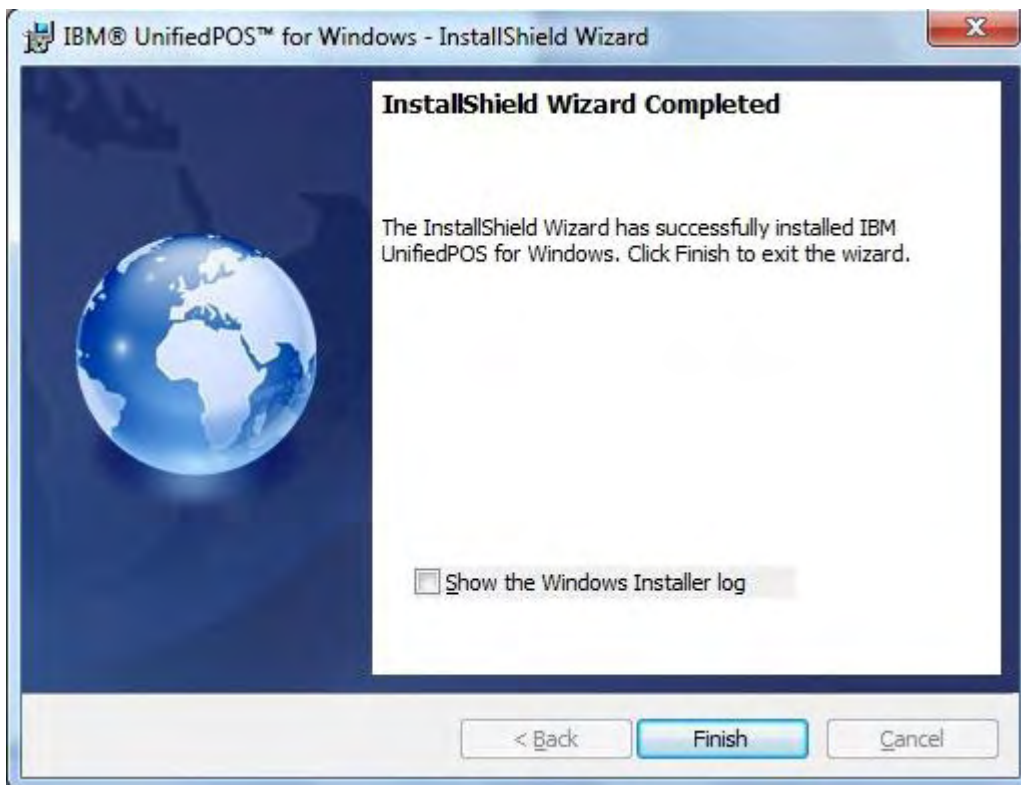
IBM® UnifiedPOS™ for Windows - InstallShield Wizard

InstallShield Wizard Completed

The InstallShield Wizard has successfully installed IBM UnifiedPOS for Windows. Click Finish to exit the wizard.

Show the Windows Installer log

< Back

Finish

Cancel